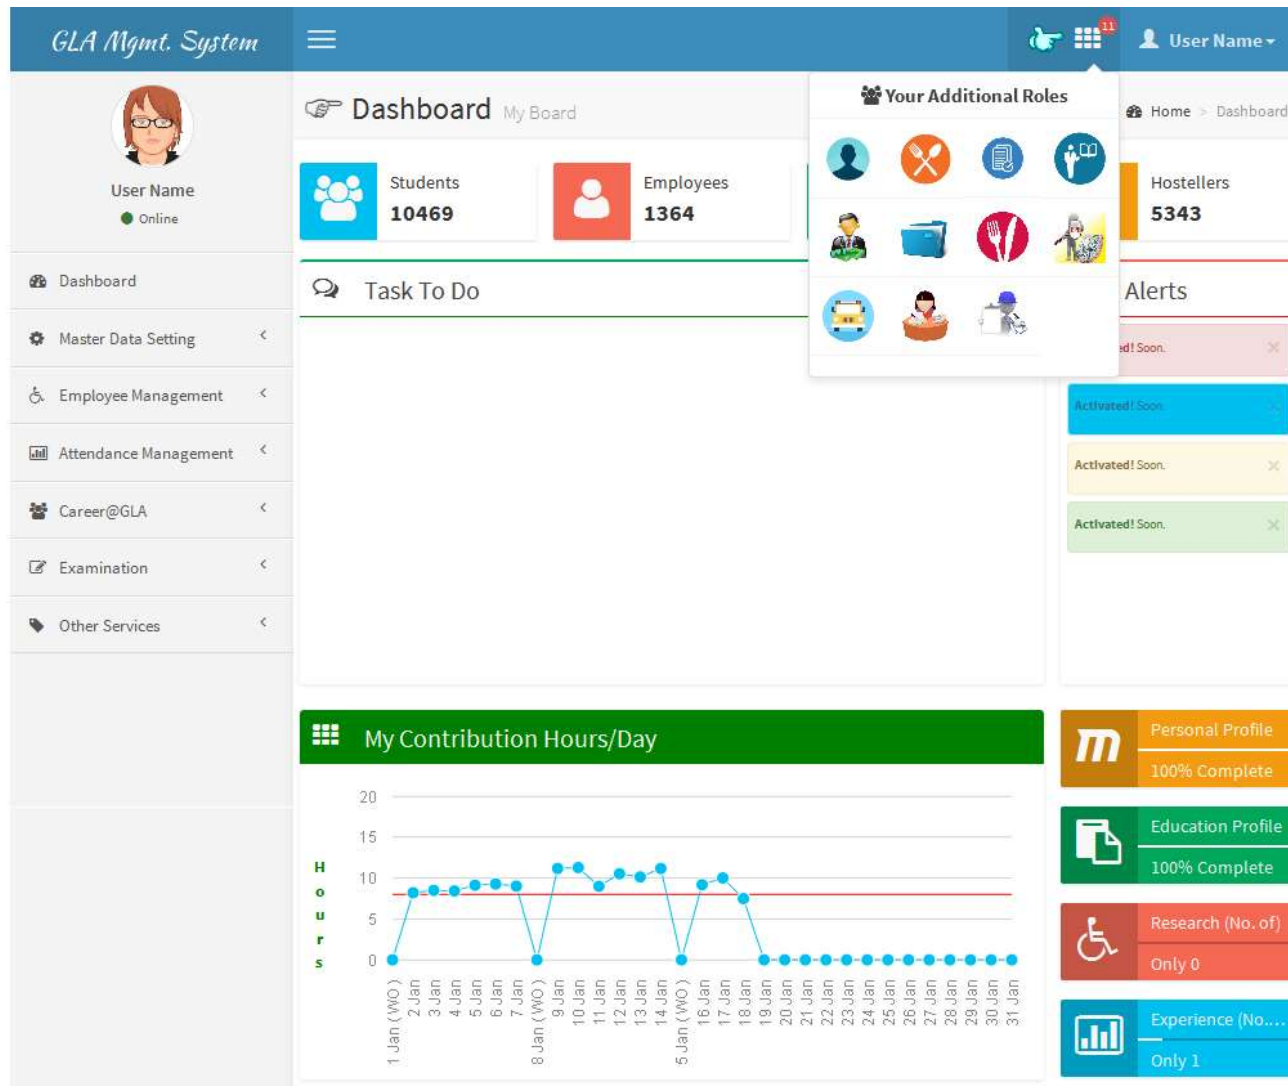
GLA Mgmt. System

11

User Name

User Name
Online

Dashboard
Master Data Setting
Employee Management
Attendance Management
Career@GLA
Examination
Other Services

Dashboard My Board

Your Additional Roles

Home > Dashboard

Students
10469

Employees
1364

Hostellers
5343

Task To Do

Alerts

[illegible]d! Soon.

Activated! Soon.

Activated! Soon.

Activated! Soon.

My Contribution Hours/Day

20
15
10
5
0

H
o
u
r
s

1 Jan (WO)
2 Jan
3 Jan
4 Jan
5 Jan
6 Jan
7 Jan
8 Jan (WO)
9 Jan
10 Jan
11 Jan
12 Jan
13 Jan
14 Jan
5 Jan (WO)
16 Jan
17 Jan
18 Jan
19 Jan
20 Jan
21 Jan
22 Jan
23 Jan
24 Jan
25 Jan
26 Jan
27 Jan
28 Jan
29 Jan
30 Jan
31 Jan

m

Personal Profile
100% Complete

Education Profile
100% Complete

Research (No. of)
Only 0

Experience (No....
Only 1